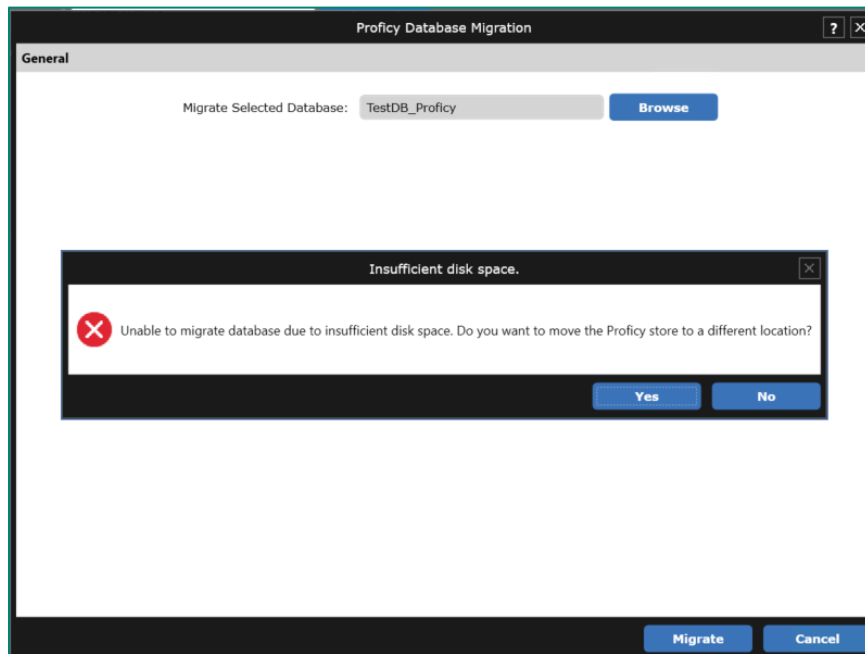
Proficy Database Migration

?

General

Migrate Selected Database: TestDB_Proficy

Browse

Insufficient disk space.

Unable to migrate database due to insufficient disk space. Do you want to move the Proficy store to a different location?

Yes

No

Migrate

Cancel